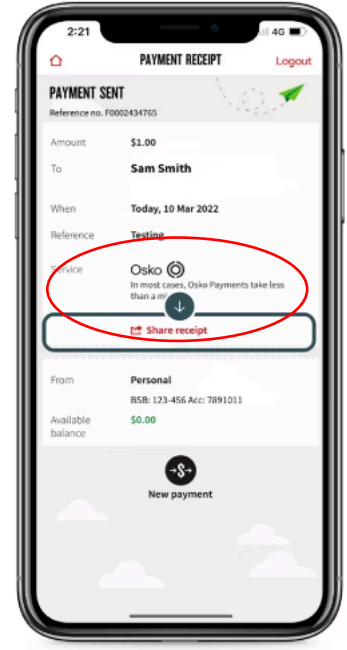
2:21 4G

PAYMENT RECEIPT Logout

PAYMENT SENT
Reference no. F0002434765

Amount $1.00

To Sam Smith

When Today, 10 Mar 2022

Reference Testing

Service Osko
In most cases, Osko Payments take less than a mi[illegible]

Share receipt

From Personal
BSB: 123-456 Acc: 7891011

Available balance $0.00

New payment